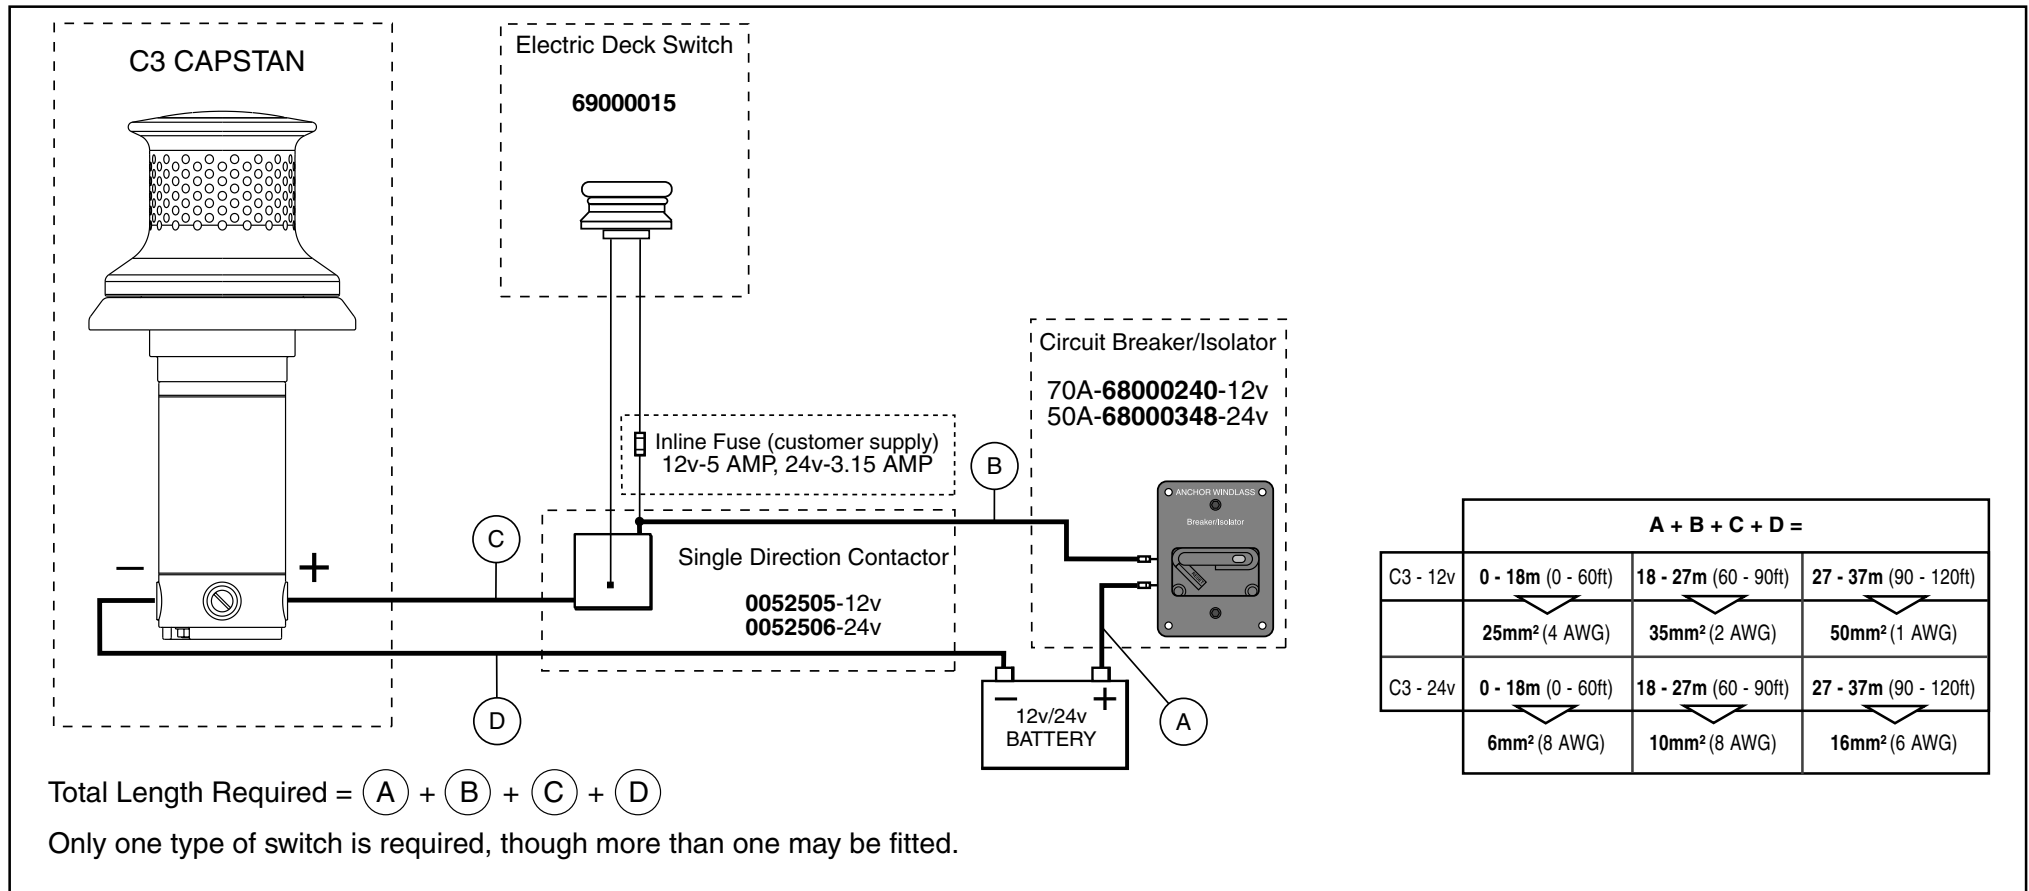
C3 CAPSTAN

Electric Deck Switch

69000015

Circuit Breaker/Isolator

70A-68000240-12v
50A-68000348-24v

Inline Fuse (customer supply)
12v-5 AMP, 24v-3.15 AMP

B

ANCHOR WINDLASS

Breaker/Isolator

C

Single Direction Contactor

0052505-12v
0052506-24v

−

+

−

+

12v/24v
BATTERY

D

A

|  | A + B + C + D = | | |
|---|---|---|---|
| C3 - 12v | 0 - 18m (0 - 60ft) | 18 - 27m (60 - 90ft) | 27 - 37m (90 - 120ft) |
|  | 25mm² (4 AWG) | 35mm² (2 AWG) | 50mm² (1 AWG) |
| C3 - 24v | 0 - 18m (0 - 60ft) | 18 - 27m (60 - 90ft) | 27 - 37m (90 - 120ft) |
|  | 6mm² (8 AWG) | 10mm² (8 AWG) | 16mm² (6 AWG) |

Total Length Required = A + B + C + D

Only one type of switch is required, though more than one may be fitted.